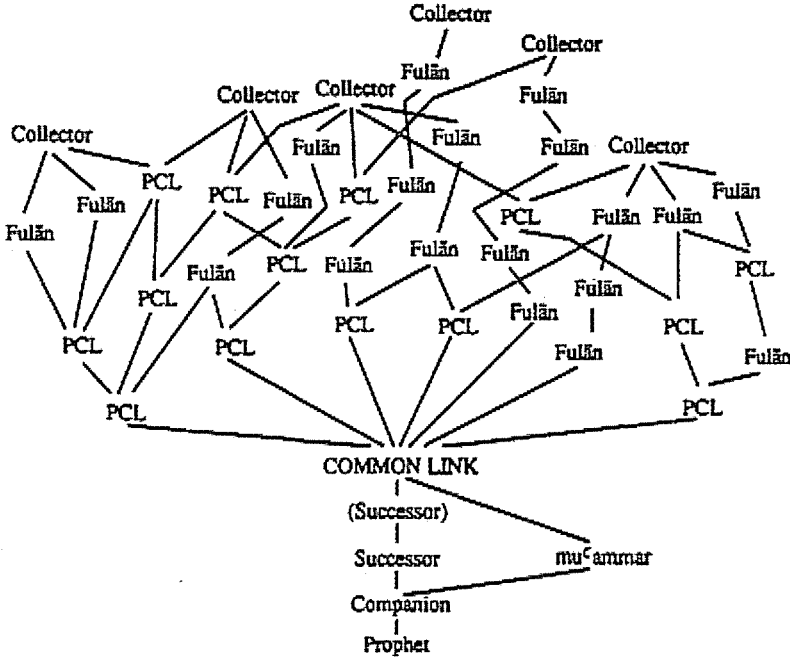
Collector
Collector
Fulān
Collector
Collector
Fulān
Collector
Fulān
Fulān
Fulān
Collector
PCL
Fulān
Fulān
PCL
Fulān
PCL
Fulān
PCL
Fulān
Fulān
Fulān
Fulān
Fulān
PCL
Fulān
Fulān
PCL
PCL
Fulān
Fulān
PCL
PCL
PCL
Fulān
PCL
PCL
PCL
Fulān
Fulān
PCL
PCL
COMMON LINK
(Successor)
Successor
muᶜammar
Companion
Prophet